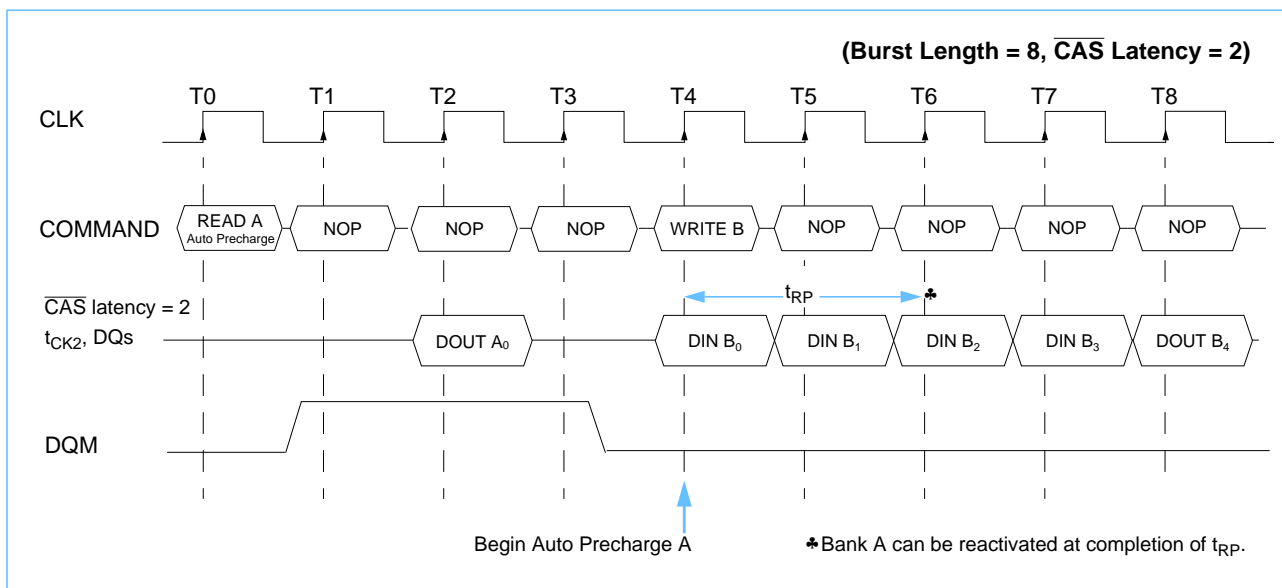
(Burst Length = 8, $\overline{CAS}$ Latency = 2)

T0 T1 T2 T3 T4 T5 T6 T7 T8

CLK

COMMAND

READ A
Auto Precharge

NOP

NOP

NOP

WRITE B

NOP

NOP

NOP

NOP

$\overline{CAS}$ latency = 2
$t_{CK2}$, DQs

$t_{RP}$

♣

DOUT $A_0$

DIN $B_0$

DIN $B_1$

DIN $B_2$

DIN $B_3$

DOUT $B_4$

DQM

Begin Auto Precharge A

♣Bank A can be reactivated at completion of $t_{RP}$.